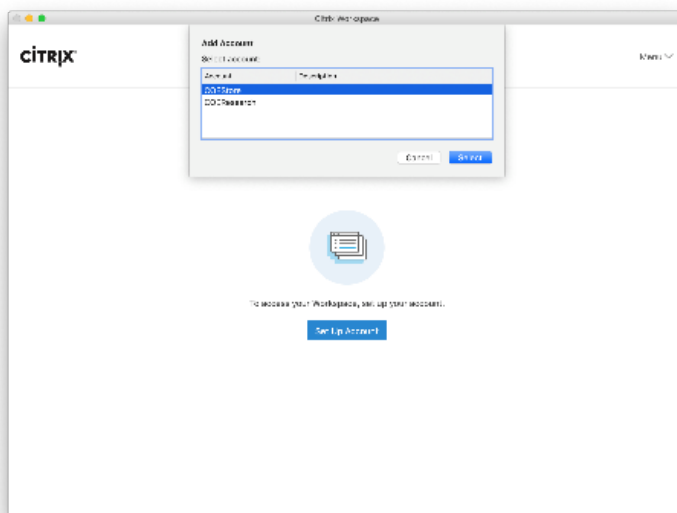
Citrix Workspace

CiTRIX

Menu

Add Account

Select account:

| Account | Description |
|---|---|
| DOEStore | |
| DOEResearch | |

Cancel

Select

To access your Workspace, set up your account.

Set Up Account